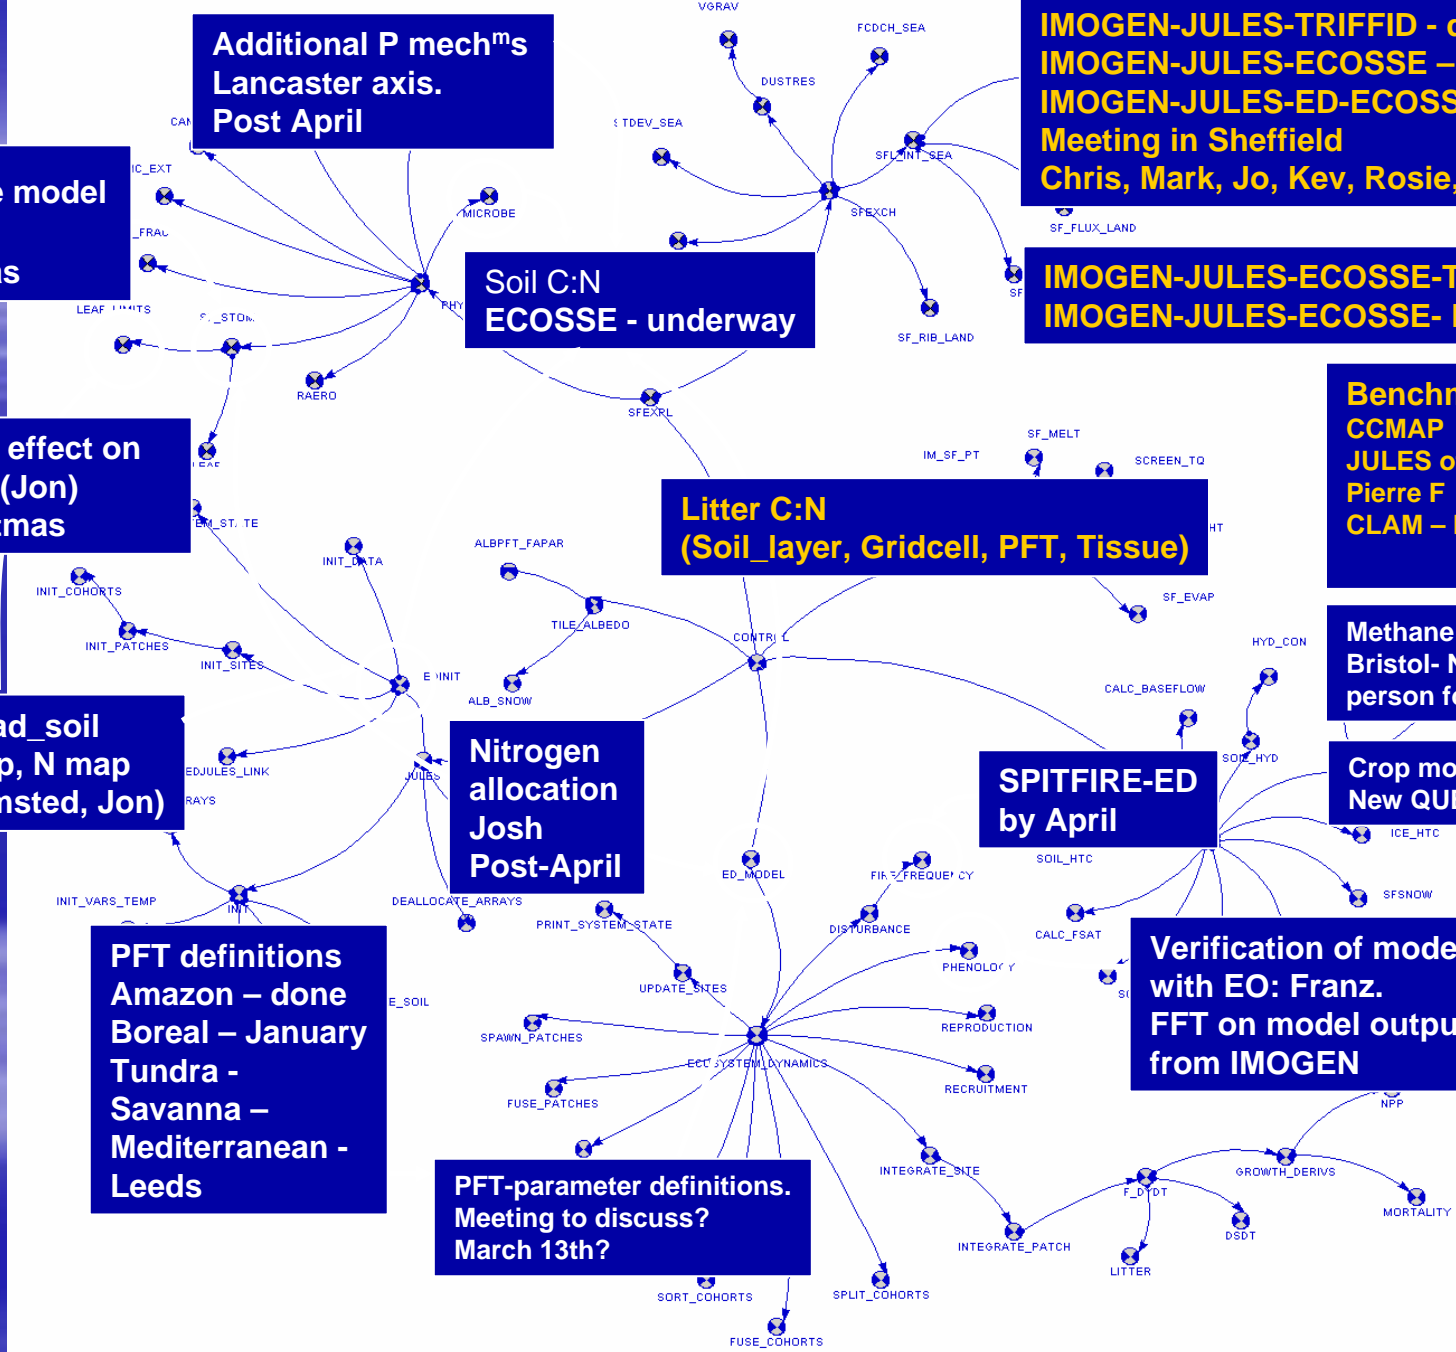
Additional P mech$^m$s
Lancaster axis.
Post April

IMOGEN-JULES-TRIFFID - c
IMOGEN-JULES-ECOSSE –
IMOGEN-JULES-ED-ECOSS
Meeting in Sheffield
Chris, Mark, Jo, Kev, Rosie,

e model

ns

Soil C:N
ECOSSE - underway

IMOGEN-JULES-ECOSSE-T
IMOGEN-JULES-ECOSSE- I

Benchr
CCMAP
JULES o
Pierre F
CLAM – I

effect on
(Jon)
tmas

Litter C:N
(Soil_layer, Gridcell, PFT, Tissue)

Methane
Bristol- N
person fo

ad_soil
p, N map
nsted, Jon)

Nitrogen
allocation
Josh
Post-April

SPITFIRE-ED
by April

Crop mo
New QUI

PFT definitions
Amazon – done
Boreal – January
Tundra -
Savanna –
Mediterranean -
Leeds

Verification of mode
with EO: Franz.
FFT on model outpu
from IMOGEN

PFT-parameter definitions.
Meeting to discuss?
March 13th?

VGRAV
FCDCH_SEA
DUSTRES
TDEV_SEA
SFL_INT_SEA
SFEXCH
SF_FLUX_LAND
SF
SF_RIB_LAND
CAN
IC_EXT
MICROBE
FRAC
PHY
LEAF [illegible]
STOM
RAERO
SFEXPL
SF_MELT
IM_SF_PT
SCREEN_TQ
LEAF
EM_ST_TE
HT
INIT_DATA
ALBPFT_FAPAR
INIT_COHORTS
TILE_ALBEDO
INIT_PATCHES
INIT_SITES
CONTROL
SF_EVAP
HYD_CON
E INIT
ALB_SNOW
CALC_BASEFLOW
SOIL_HYD
EDJULES_LINK
JULES
RAYS
ICE_HTC
SOIL_HTC
ED_MODEL
FIRE_FREQUENCY
SFSNOW
INIT_VARS_TEMP
INIT
DEALLOCATE_ARRAYS
PRINT_SYSTEM_STATE
DISTURBANCE
CALC_FSAT
PHENOLOGY
SO
E_SOIL
UPDATE_SITES
REPRODUCTION
SPAWN_PATCHES
ECOSYSTEM_DYNAMICS
NPP
FUSE_PATCHES
RECRUITMENT
INTEGRATE_SITE
GROWTH_DERIVS
F_DYDT
MORTALITY
DSDT
INTEGRATE_PATCH
LITTER
SORT_COHORTS
SPLIT_COHORTS
FUSE_COHORTS